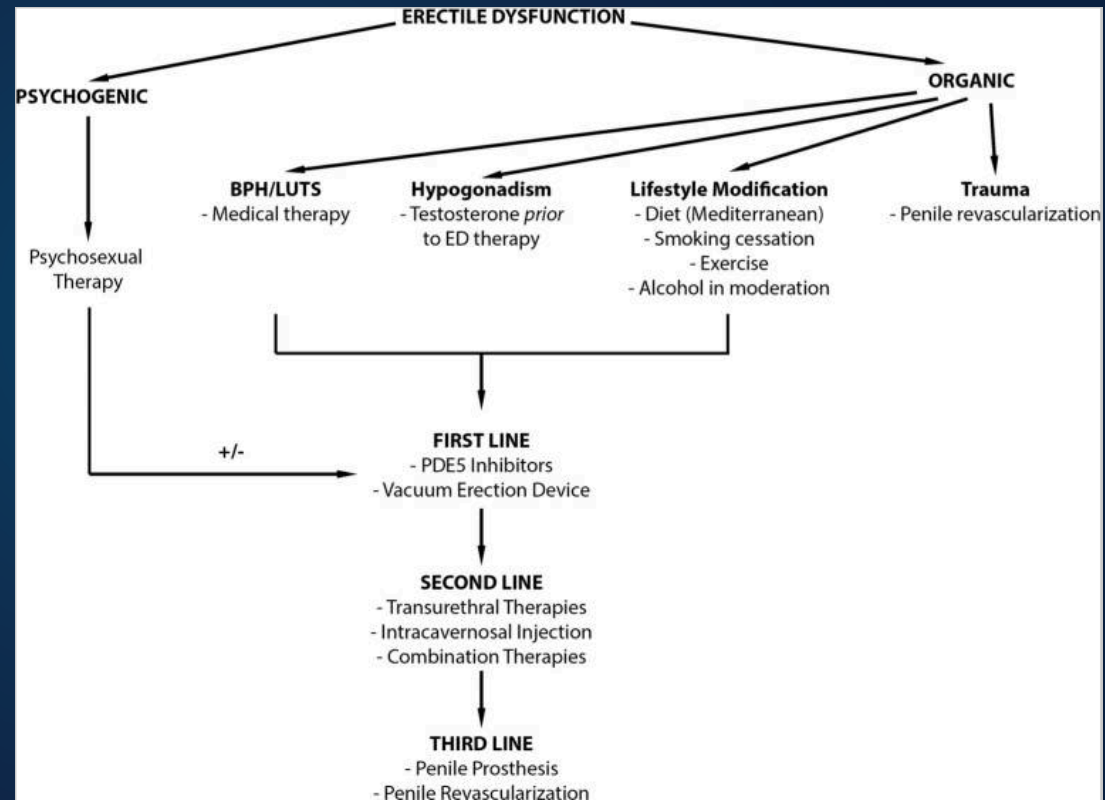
ERECTILE DYSFUNCTION

PSYCHOGENIC

ORGANIC

Psychosexual Therapy

BPH/LUTS
- Medical therapy

Hypogonadism
- Testosterone *prior* to ED therapy

Lifestyle Modification
- Diet (Mediterranean)
- Smoking cessation
- Exercise
- Alcohol in moderation

Trauma
- Penile revascularization

+/-

FIRST LINE
- PDE5 Inhibitors
- Vacuum Erection Device

SECOND LINE
- Transurethral Therapies
- Intracavernosal Injection
- Combination Therapies

THIRD LINE
- Penile Prosthesis
- Penile Revascularization